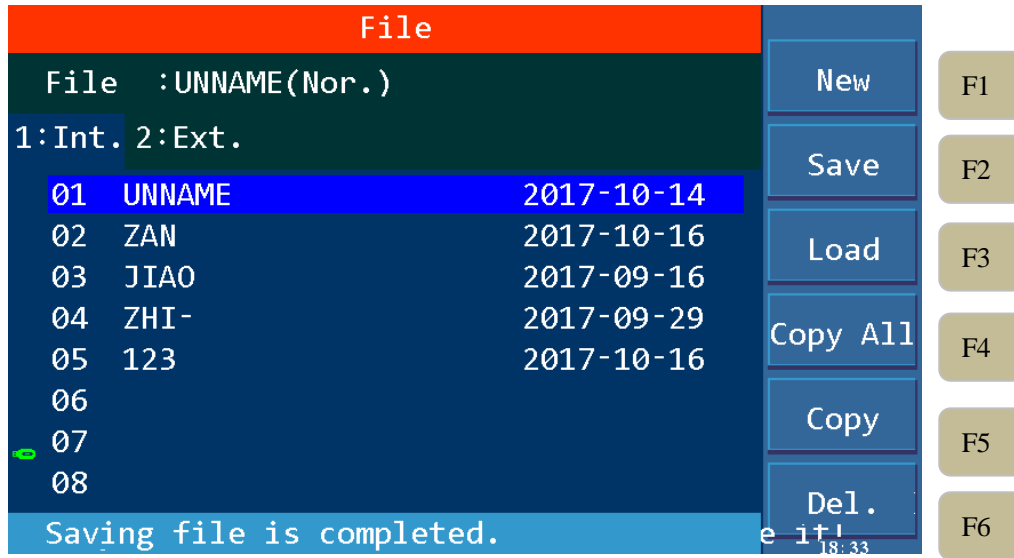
File

File :UNNAME(Nor.)

1:Int. 2:Ext.

| | | |
|---|---|---|
| 01 | UNNAME | 2017-10-14 |
| 02 | ZAN | 2017-10-16 |
| 03 | JIAO | 2017-09-16 |
| 04 | ZHI- | 2017-09-29 |
| 05 | 123 | 2017-10-16 |
| 06 | | |
| 07 | | |
| 08 | | |

Saving file is completed. e it! 18:33

New
Save
Load
Copy All
Copy
Del.

F1
F2
F3
F4
F5
F6